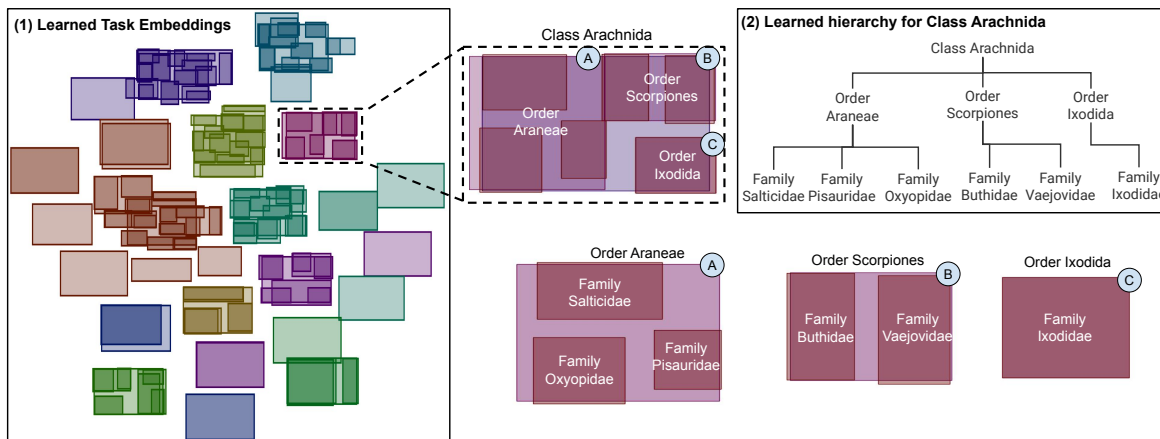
(1) Learned Task Embeddings

Class Arachnida

A

B

Order Araneae

Order Scorpiones

C

Order Ixodida

(2) Learned hierarchy for Class Arachnida

Class Arachnida

Order Araneae

Order Scorpiones

Order Ixodida

Family Salticidae

Family Pisauridae

Family Oxyopidae

Family Buthidae

Family Vaejovidae

Family Ixodidae

Order Araneae

A

Family Salticidae

Family Oxyopidae

Family Pisauridae

Order Scorpiones

B

Family Buthidae

Family Vaejovidae

Order Ixodida

C

Family Ixodidae